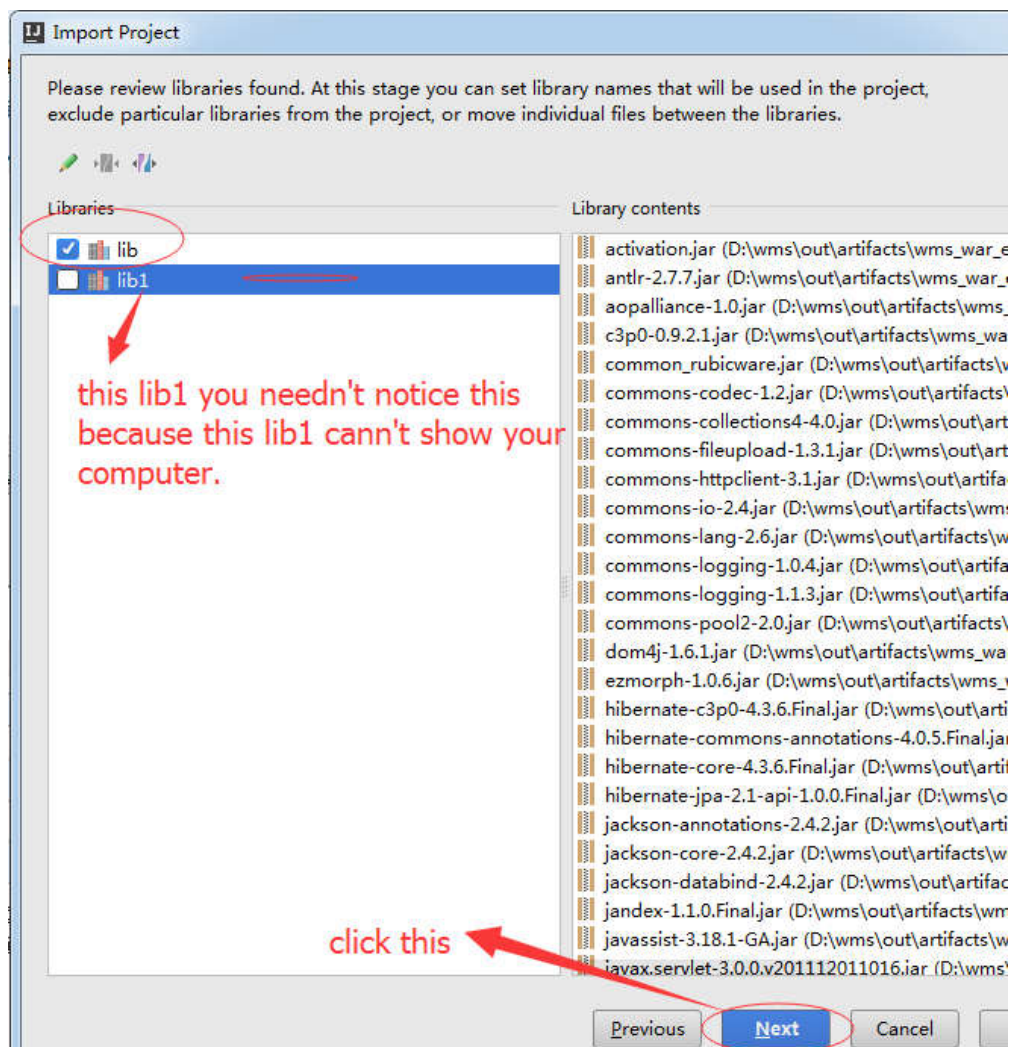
Import Project

Please review libraries found. At this stage you can set library names that will be used in the project, exclude particular libraries from the project, or move individual files between the libraries.

Libraries

lib
lib1

this lib1 you needn't notice this because this lib1 cann't show your computer.

click this

Library contents

activation.jar (D:\wms\out\artifacts\wms_war_e
antlr-2.7.7.jar (D:\wms\out\artifacts\wms_war_
aopalliance-1.0.jar (D:\wms\out\artifacts\wms_
c3p0-0.9.2.1.jar (D:\wms\out\artifacts\wms_wa
common_rubicware.jar (D:\wms\out\artifacts\w
commons-codec-1.2.jar (D:\wms\out\artifacts\
commons-collections4-4.0.jar (D:\wms\out\art
commons-fileupload-1.3.1.jar (D:\wms\out\art
commons-httpclient-3.1.jar (D:\wms\out\artifa
commons-io-2.4.jar (D:\wms\out\artifacts\wms
commons-lang-2.6.jar (D:\wms\out\artifacts\w
commons-logging-1.0.4.jar (D:\wms\out\artifa
commons-logging-1.1.3.jar (D:\wms\out\artifa
commons-pool2-2.0.jar (D:\wms\out\artifacts\
dom4j-1.6.1.jar (D:\wms\out\artifacts\wms_wa
ezmorph-1.0.6.jar (D:\wms\out\artifacts\wms_
hibernate-c3p0-4.3.6.Final.jar (D:\wms\out\arti
hibernate-commons-annotations-4.0.5.Final.jar
hibernate-core-4.3.6.Final.jar (D:\wms\out\arti
hibernate-jpa-2.1-api-1.0.0.Final.jar (D:\wms\o
jackson-annotations-2.4.2.jar (D:\wms\out\arti
jackson-core-2.4.2.jar (D:\wms\out\artifacts\w
jackson-databind-2.4.2.jar (D:\wms\out\artifac
jandex-1.1.0.Final.jar (D:\wms\out\artifacts\wm
javassist-3.18.1-GA.jar (D:\wms\out\artifacts\w
javax.servlet-3.0.0.v201112011016.jar (D:\wms\

Previous Next Cancel